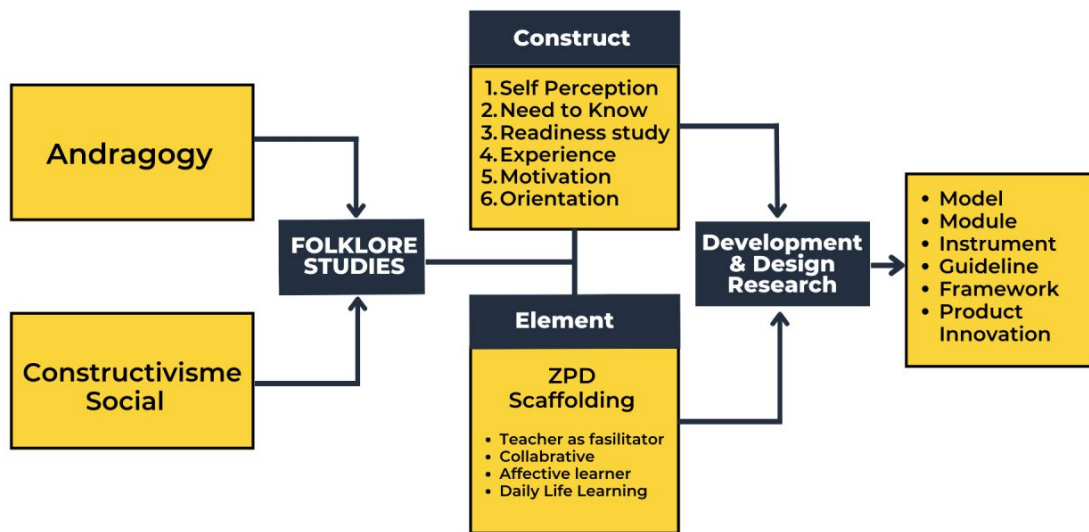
Andragogy

Constructivisme Social

FOLKLORE STUDIES

Construct

1. Self Perception
2. Need to Know
3. Readiness study
4. Experience
5. Motivation
6. Orientation

Element

ZPD Scaffolding

- Teacher as fasilitator
- Collabrative
- Affective learner
- Daily Life Learning

Development & Design Research

- Model
- Module
- Instrument
- Guideline
- Framework
- Product Innovation